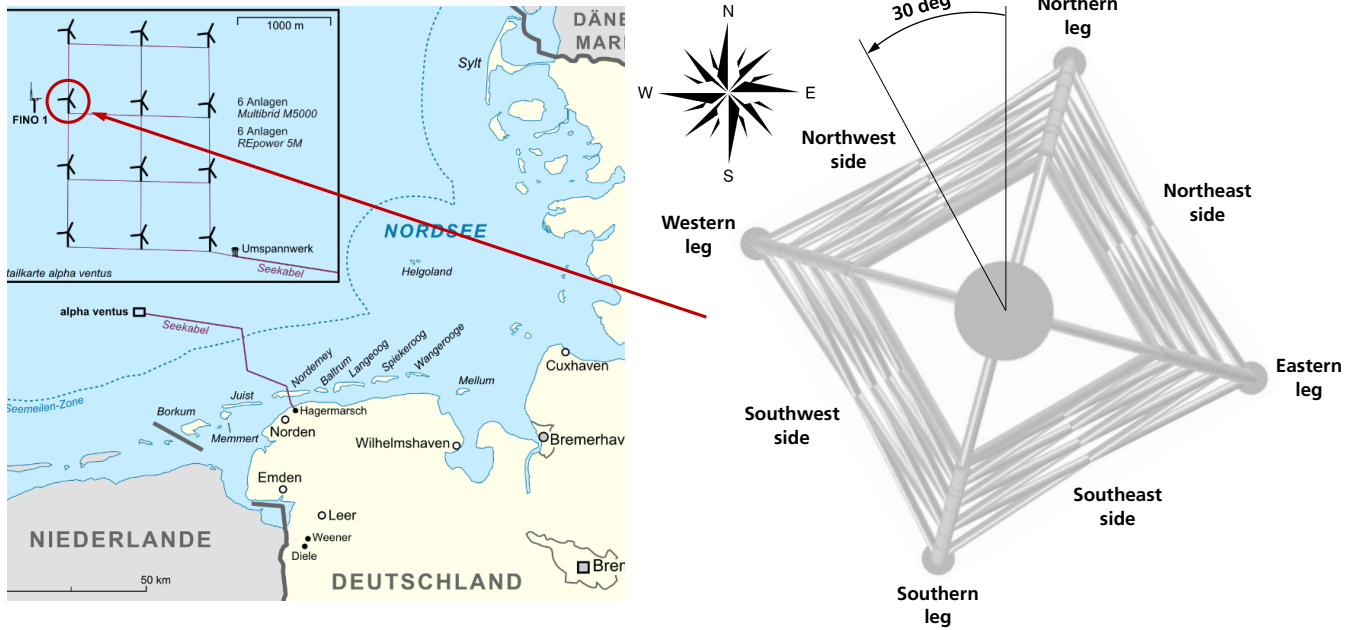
1000 m

FINO 1

6 Anlagen
Multibrid M5000
6 Anlagen
REpower 5M

Umspannwerk

tailkarte alpha ventus

Seekabel

DÄNE
MAR

Sylt

NORDSEE

Helgoland

alpha ventus

Seekabel

Norderney
Baltrum
Langeoog
Spiekeroog
Wangerooge

Mellum

Cuxhaven

Juist

Seemeilen-Zone

Borkum

Memmert

Hagermarsch

Norden

Wilhelmshaven

Bremerhav

Emden

Leer

Weener

Diele

NIEDERLANDE

50 km

DEUTSCHLAND

Brem

N
W
E
S

30 deg

Northern
leg

Northwest
side

Northeast
side

Western
leg

Eastern
leg

Southwest
side

Southeast
side

Southern
leg